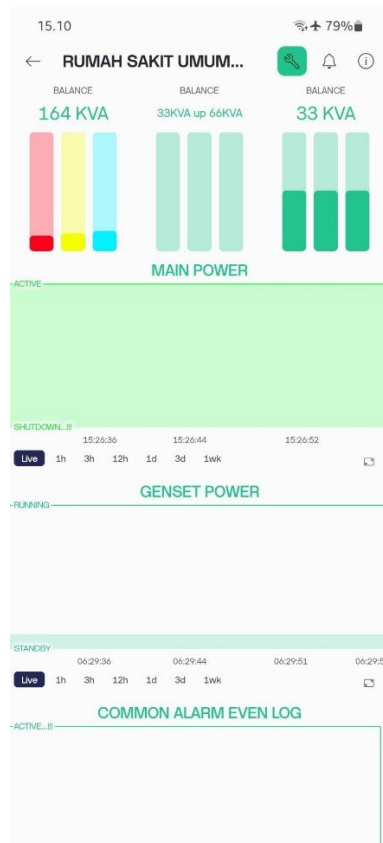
15.10 79%

RUMAH SAKIT UMUM...

BALANCE
164 KVA

BALANCE
33KVA up 66KVA

BALANCE
33 KVA

MAIN POWER

ACTIVE

SHUTDOWN...!!!

15:26:36 15:26:44 15:26:52

Live 1h 3h 12h 1d 3d 1wk

GENSET POWER

RUNNING

STANDBY

06:29:36 06:29:44 06:29:51 06:29:5

Live 1h 3h 12h 1d 3d 1wk

COMMON ALARM EVEN LOG

ACTIVE...!!!